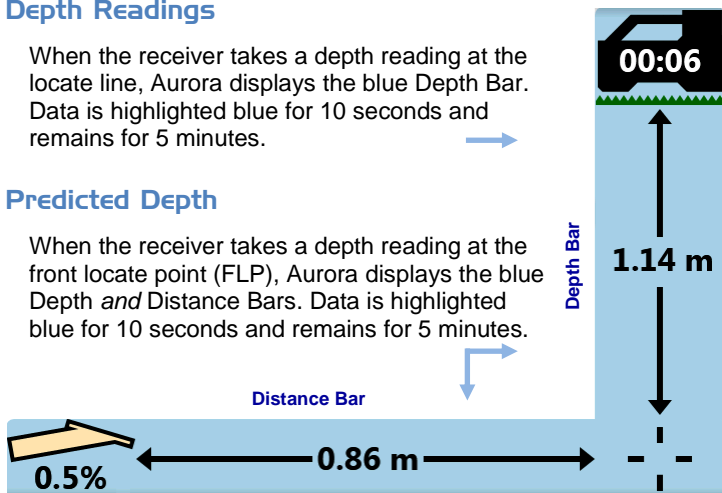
Depth Readings

When the receiver takes a depth reading at the locate line, Aurora displays the blue Depth Bar. Data is highlighted blue for 10 seconds and remains for 5 minutes.

Predicted Depth

When the receiver takes a depth reading at the front locate point (FLP), Aurora displays the blue Depth *and* Distance Bars. Data is highlighted blue for 10 seconds and remains for 5 minutes.

00:06

Depth Bar

1.14 m

Distance Bar

0.5%

0.86 m